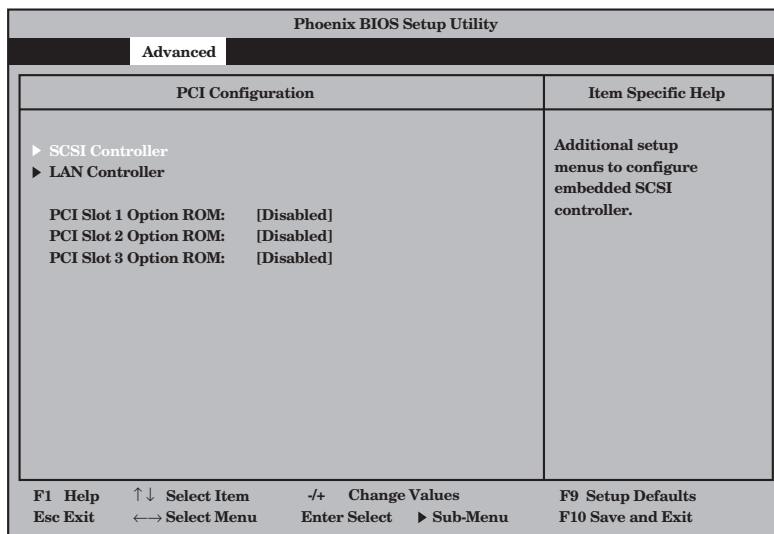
Phoenix BIOS Setup Utility

Advanced

PCI Configuration

Item Specific Help

▶ SCSI Controller
▶ LAN Controller

PCI Slot 1 Option ROM: [Disabled]
PCI Slot 2 Option ROM: [Disabled]
PCI Slot 3 Option ROM: [Disabled]

Additional setup menus to configure embedded SCSI controller.

F1 Help ↑↓ Select Item -/+ Change Values F9 Setup Defaults
Esc Exit ←→ Select Menu Enter Select ▶ Sub-Menu F10 Save and Exit